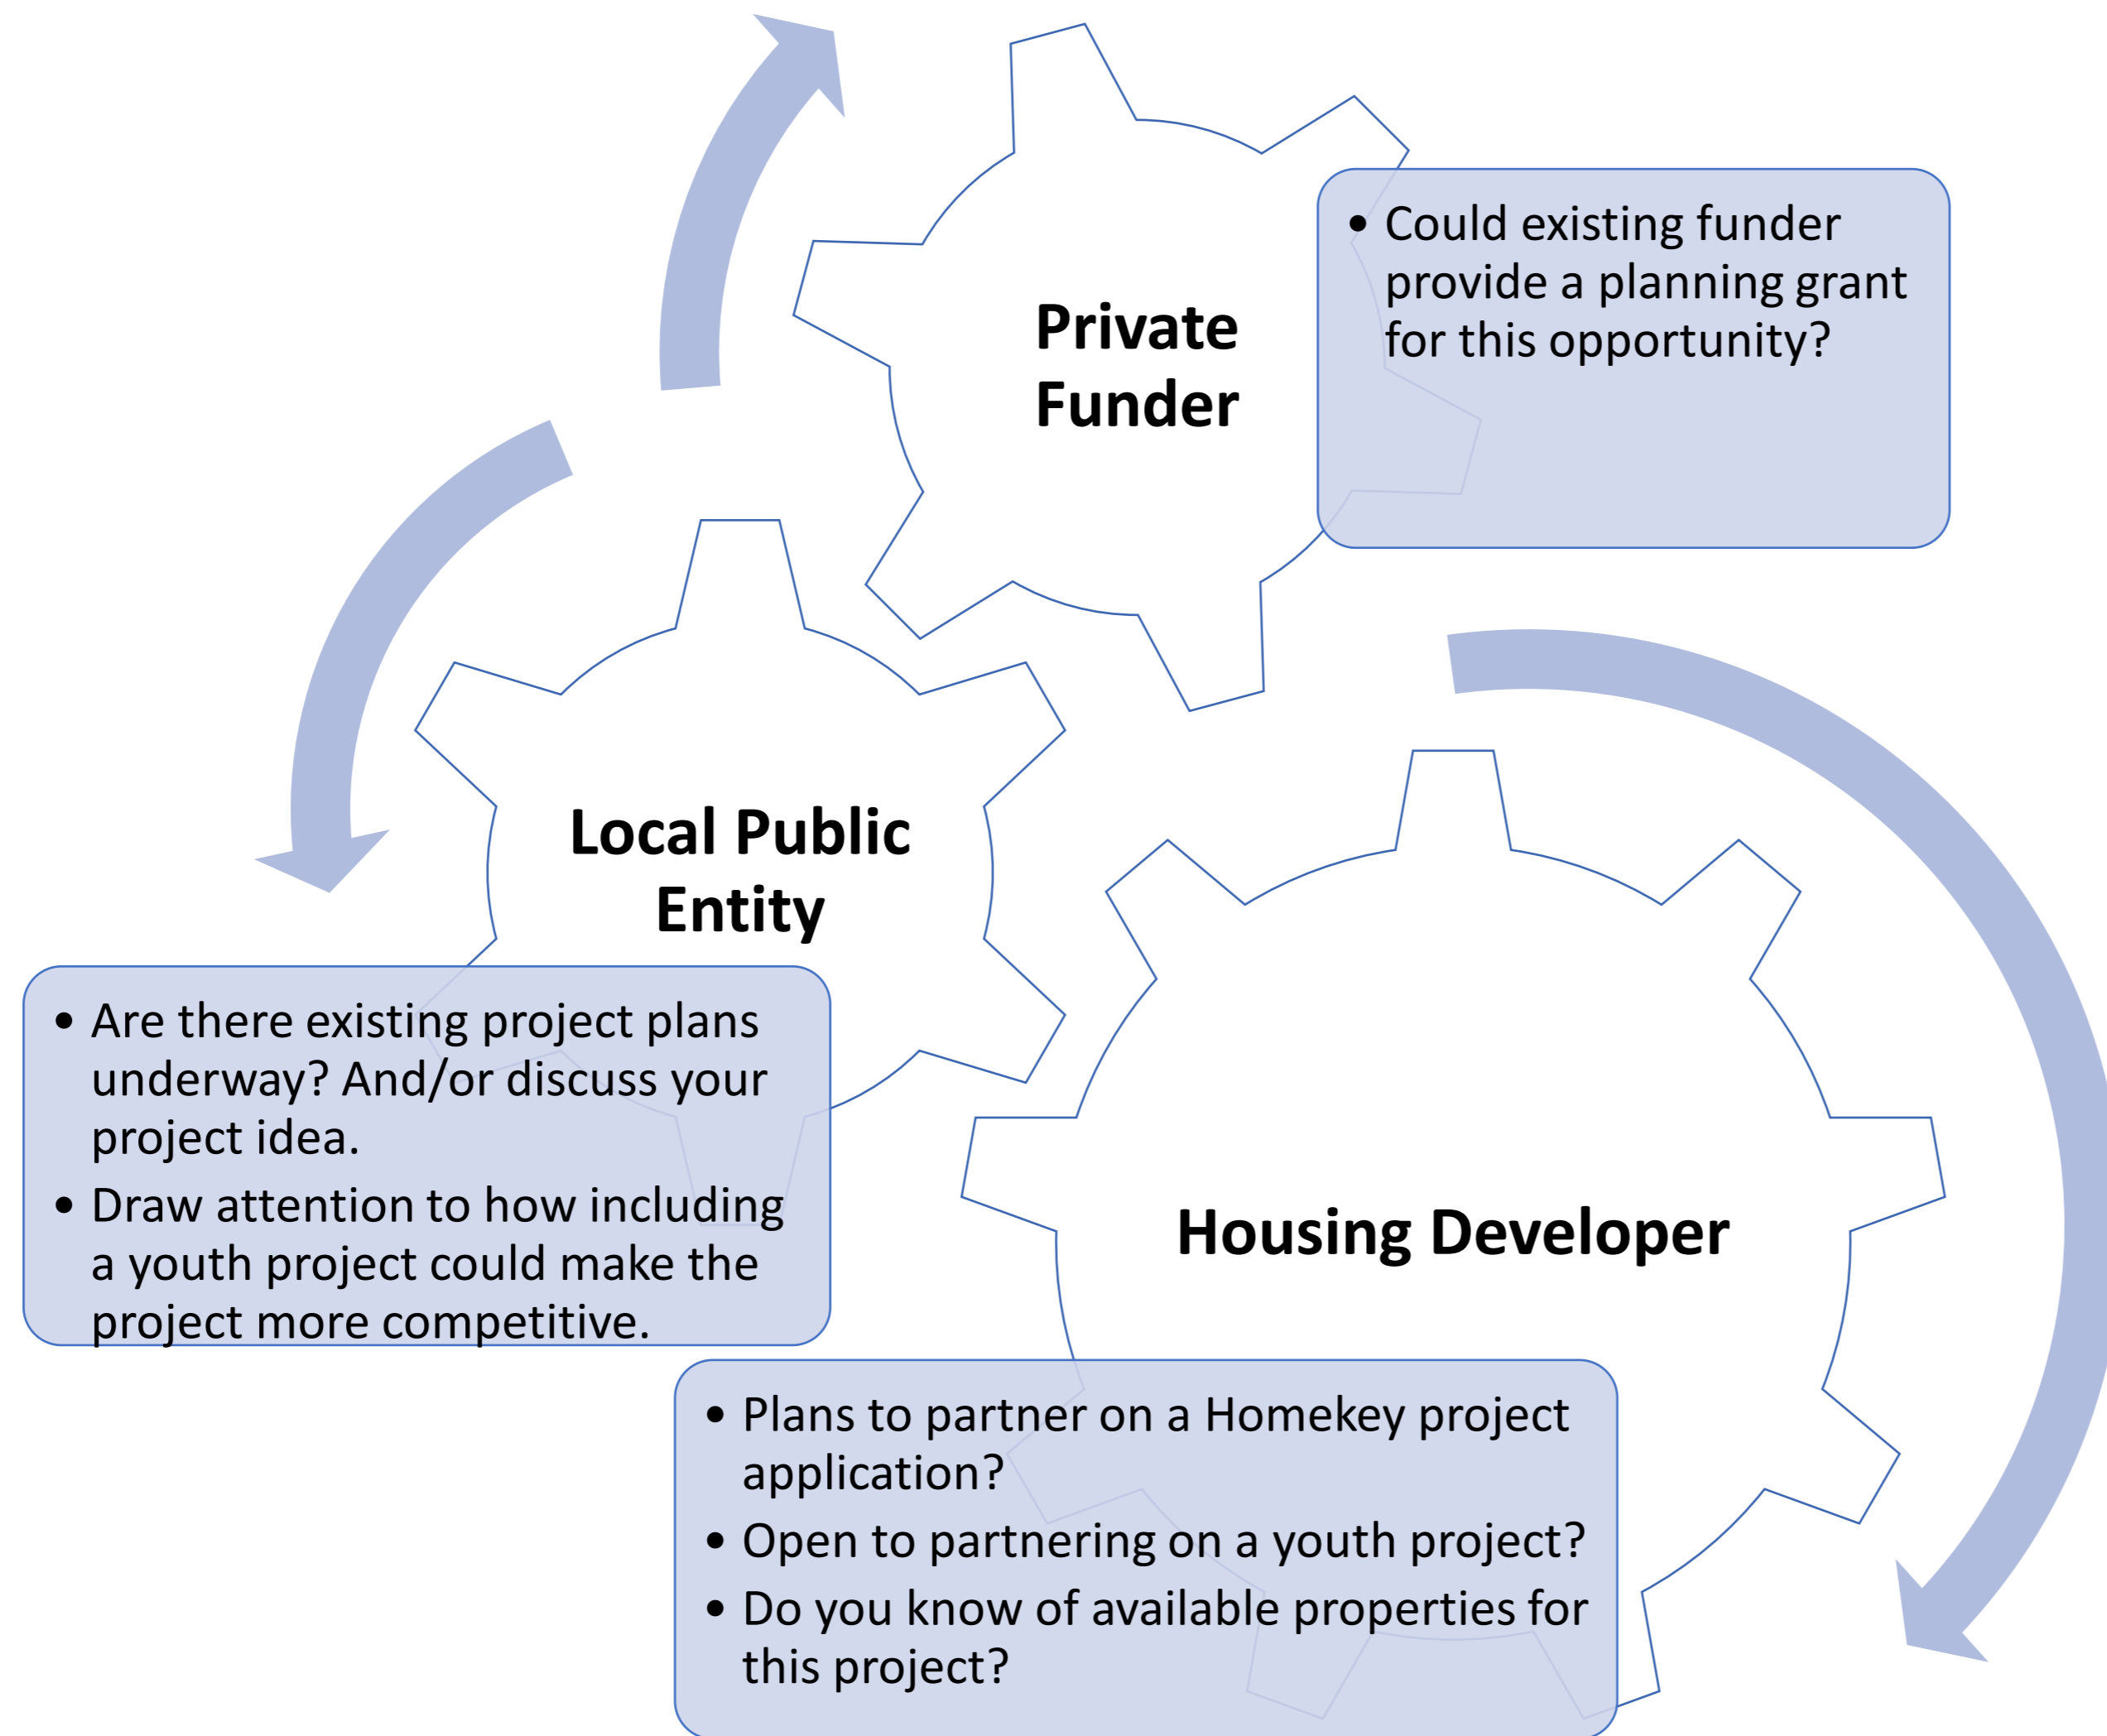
Private Funder

• Could existing funder provide a planning grant for this opportunity?

Local Public Entity

• Are there existing project plans underway? And/or discuss your project idea.
• Draw attention to how including a youth project could make the project more competitive.

Housing Developer

• Plans to partner on a Homekey project application?
• Open to partnering on a youth project?
• Do you know of available properties for this project?